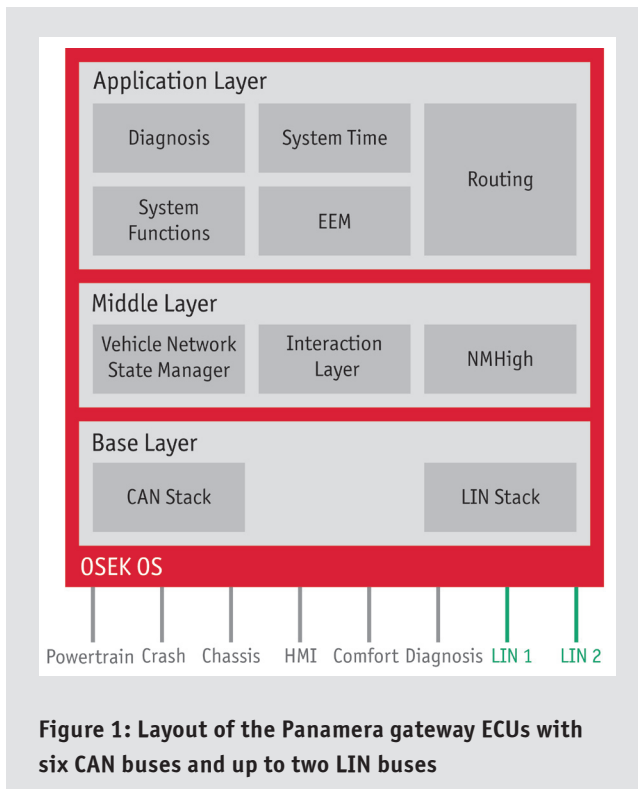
Application Layer

Diagnosis

System Time

Routing

System Functions

EEM

Middle Layer

Vehicle Network State Manager

Interaction Layer

NMHigh

Base Layer

CAN Stack

LIN Stack

OSEK OS

Powertrain Crash Chassis HMI Comfort Diagnosis LIN 1 LIN 2

Figure 1: Layout of the Panamera gateway ECUs with six CAN buses and up to two LIN buses